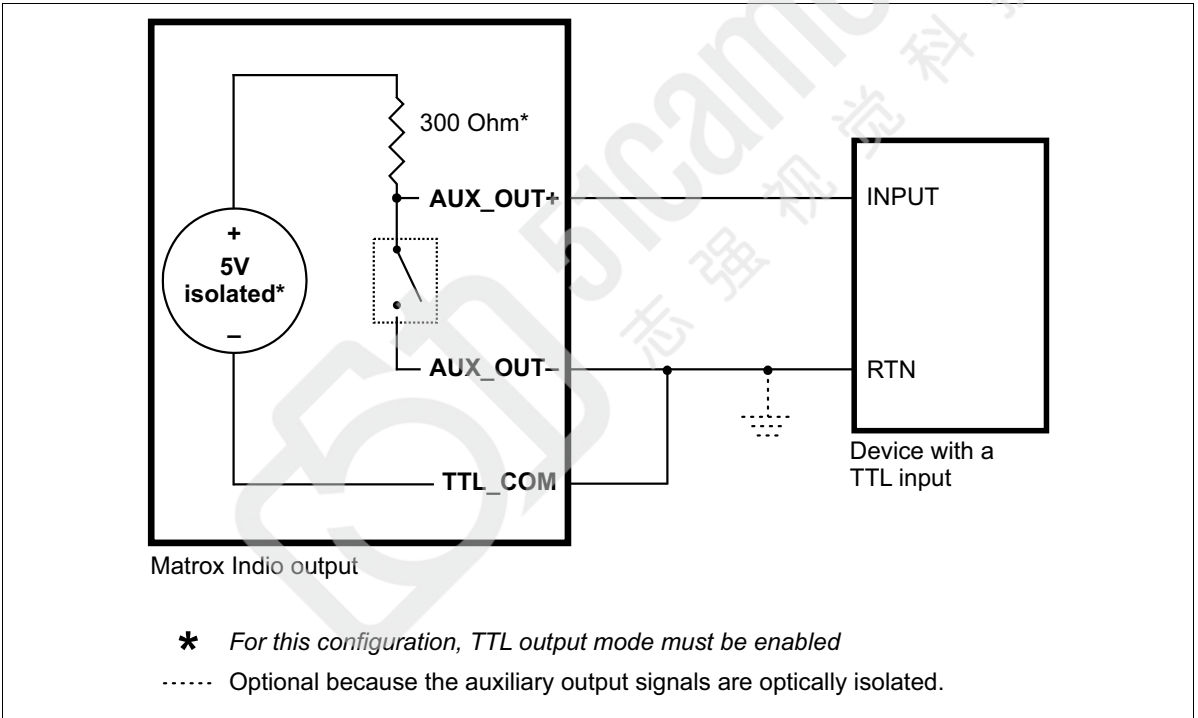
300 Ohm*

AUX_OUT+

INPUT

+
5V
isolated*
–

AUX_OUT–

RTN

Device with a TTL input

TTL_COM

Matrox Indio output

* *For this configuration, TTL output mode must be enabled*

------ Optional because the auxiliary output signals are optically isolated.

51camera 志强视觉科技